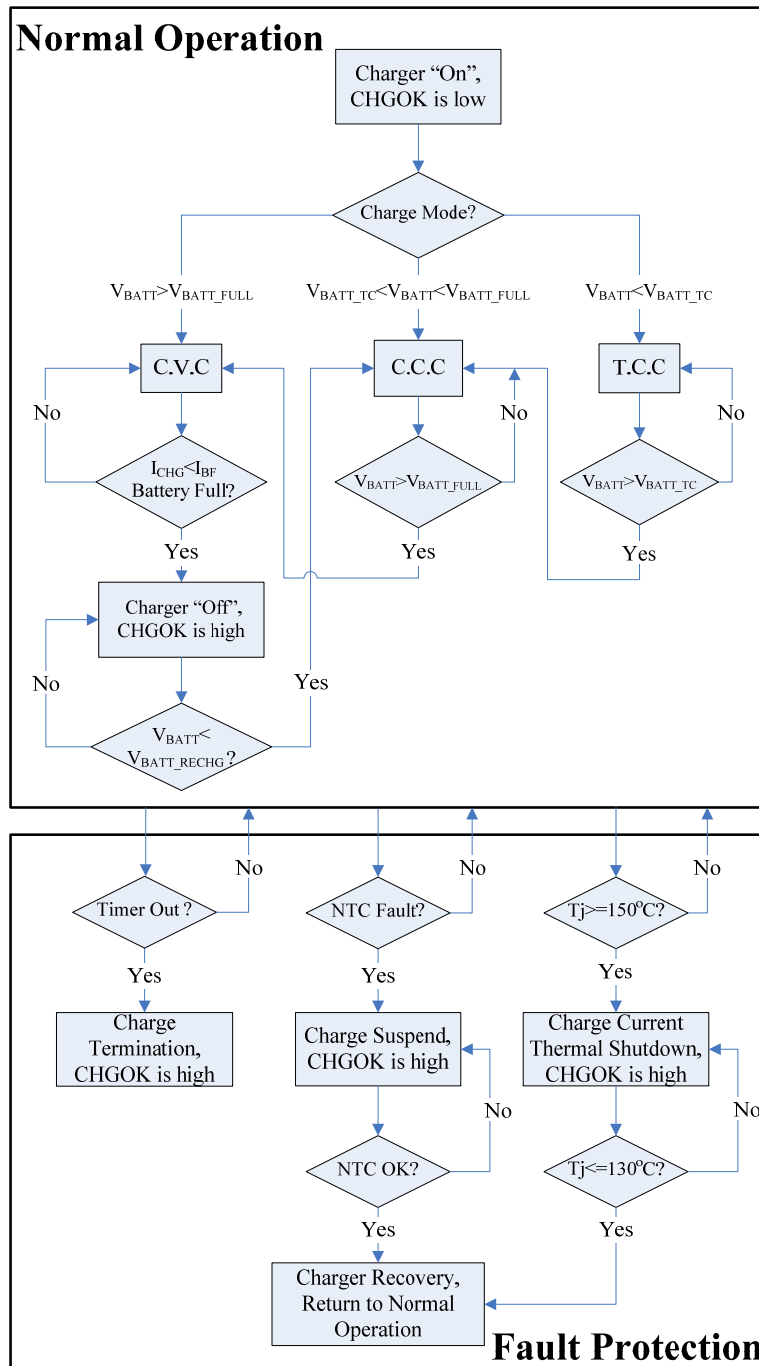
Normal Operation

Charger "On", CHGOK is low

Charge Mode?

$V_{BATT}>V_{BATT\_FULL}$

$V_{BATT\_TC}<V_{BATT}<V_{BATT\_FULL}$

$V_{BATT}<V_{BATT\_TC}$

C.V.C

C.C.C

T.C.C

No

$I_{CHG}<I_{BF}$ Battery Full?

No

$V_{BATT}>V_{BATT\_FULL}$

No

$V_{BATT}>V_{BATT\_TC}$

Yes

Yes

Yes

Charger "Off", CHGOK is high

No

Yes

$V_{BATT}<$ $V_{BATT\_RECHG}$?

No

No

No

Timer Out ?

NTC Fault?

Tj>=150°C?

Yes

Yes

Yes

Charge Termination, CHGOK is high

Charge Suspend, CHGOK is high

Charge Current Thermal Shutdown, CHGOK is high

No

No

NTC OK?

Tj<=130°C?

Yes

Yes

Charger Recovery, Return to Normal Operation

Fault Protection